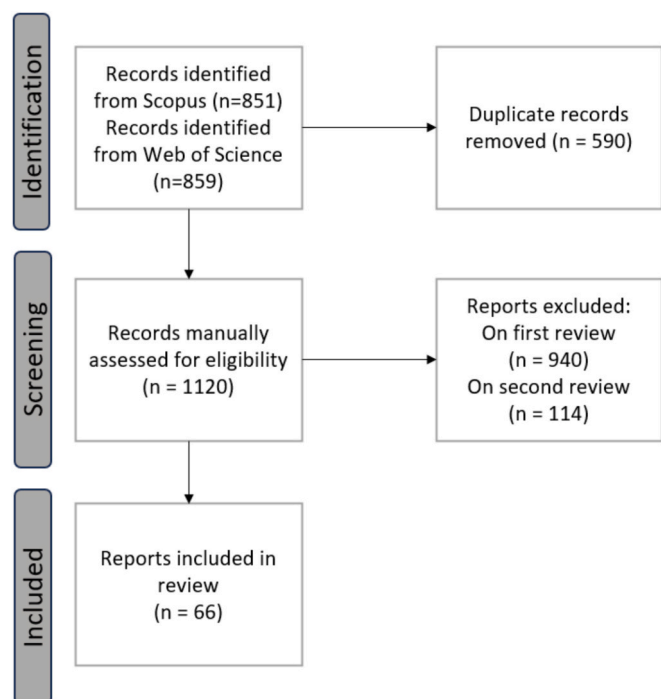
Identification

Records identified from Scopus (n=851) Records identified from Web of Science (n=859)

Duplicate records removed (n = 590)

Screening

Records manually assessed for eligibility (n = 1120)

Reports excluded: On first review (n = 940) On second review (n = 114)

Included

Reports included in review (n = 66)